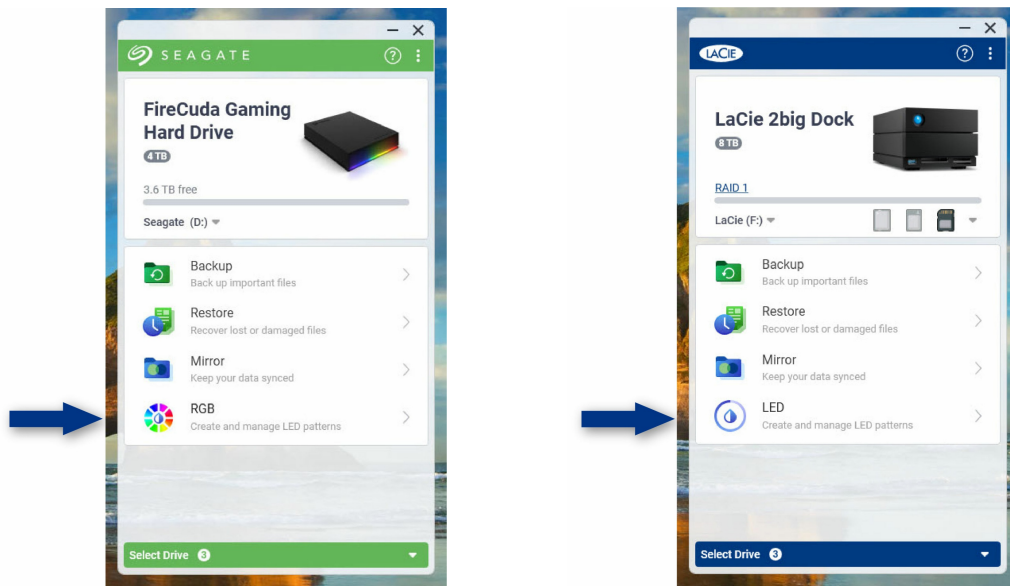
SEAGATE

FireCuda Gaming Hard Drive

4 TB

3.6 TB free

Seagate (D:)

Backup
Back up important files

Restore
Recover lost or damaged files

Mirror
Keep your data synced

RGB
Create and manage LED patterns

Select Drive 3

LACIE

LaCie 2big Dock

8 TB

RAID 1

LaCie (F:)

Backup
Back up important files

Restore
Recover lost or damaged files

Mirror
Keep your data synced

LED
Create and manage LED patterns

Select Drive 3